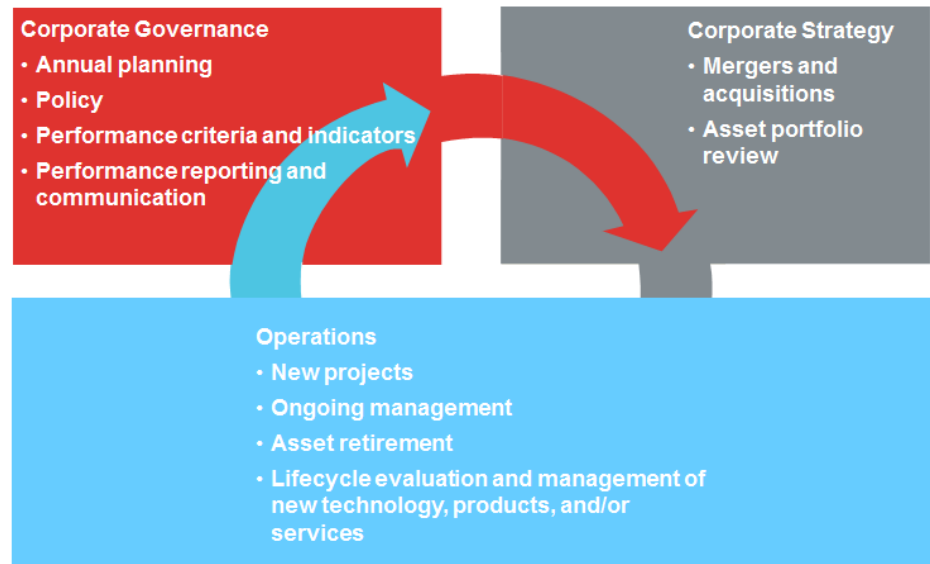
Corporate Governance
• Annual planning
• Policy
• Performance criteria and indicators
• Performance reporting and communication

Corporate Strategy
• Mergers and acquisitions
• Asset portfolio review

Operations
• New projects
• Ongoing management
• Asset retirement
• Lifecycle evaluation and management of new technology, products, and/or services